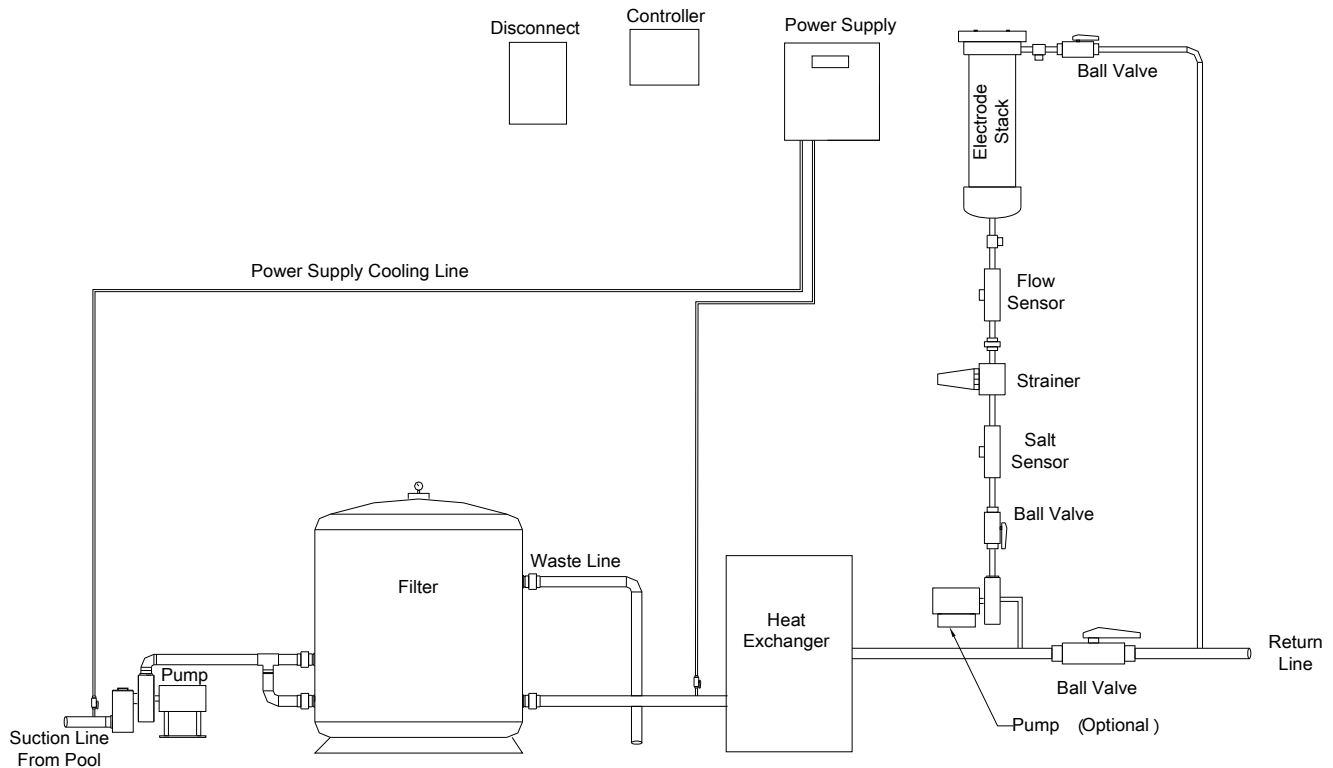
Disconnect

Controller

Power Supply

Electrode Stack

Ball Valve

Power Supply Cooling Line

Flow Sensor

Strainer

Salt Sensor

Ball Valve

Waste Line

Filter

Heat Exchanger

Return Line

Pump

Ball Valve

Suction Line From Pool

Pump (Optional )